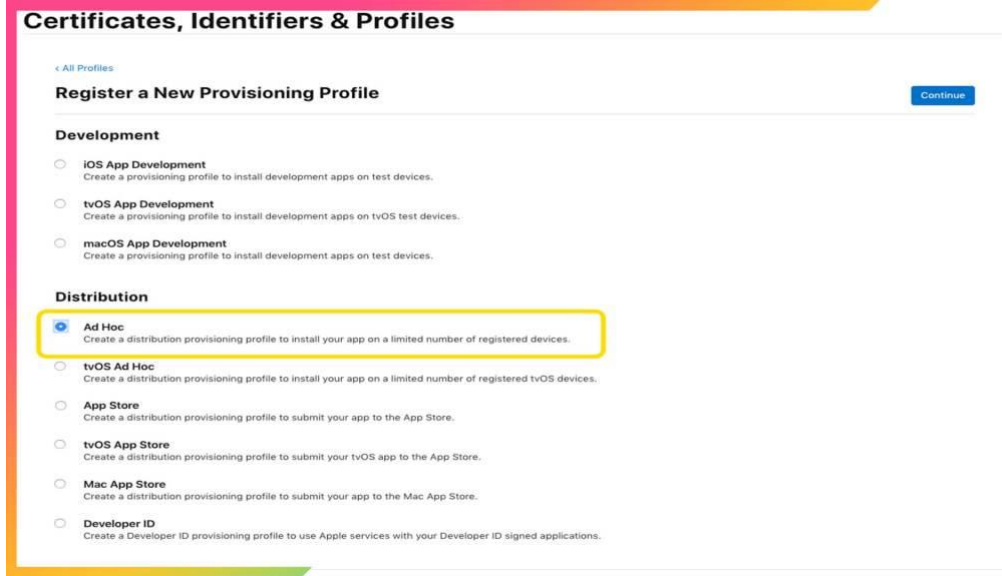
Certificates, Identifiers & Profiles

< All Profiles

Register a New Provisioning Profile

Continue

Development

iOS App Development
Create a provisioning profile to install development apps on test devices.

tvOS App Development
Create a provisioning profile to install development apps on tvOS test devices.

macOS App Development
Create a provisioning profile to install development apps on test devices.

Distribution

Ad Hoc
Create a distribution provisioning profile to install your app on a limited number of registered devices.

tvOS Ad Hoc
Create a distribution provisioning profile to install your app on a limited number of registered tvOS devices.

App Store
Create a distribution provisioning profile to submit your app to the App Store.

tvOS App Store
Create a distribution provisioning profile to submit your tvOS app to the App Store.

Mac App Store
Create a distribution provisioning profile to submit your app to the Mac App Store.

Developer ID
Create a Developer ID provisioning profile to use Apple services with your Developer ID signed applications.